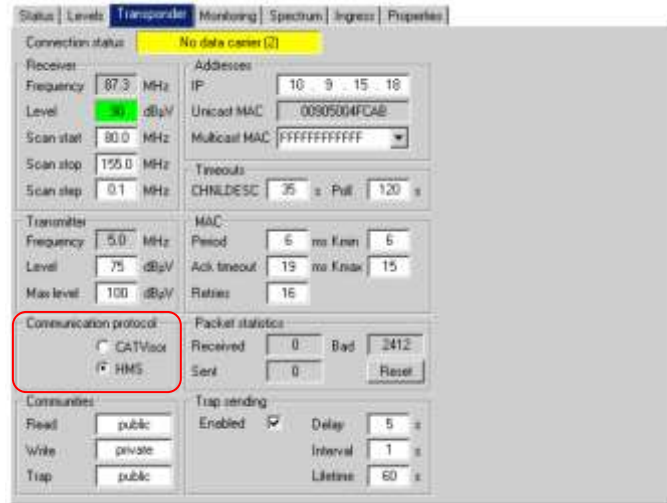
Status | Levels | Transponder | Monitoring | Spectrum | Ingress | Properties

Connection status: No data carrier [2]

Receiver
Frequency 87.3 MHz
Level 30 dBµV
Scan start 80.0 MHz
Scan stop 155.0 MHz
Scan step 0.1 MHz

Addresses
IP 10 . 9 . 15 . 18
Unicast MAC 00905004FCA8
Multicast MAC FFFFFFFFFFFF

Timeouts
CHNLDESC 35 s Poll 120 s

Transmitter
Frequency 5.0 MHz
Level 75 dBµV
Max level 100 dBµV

MAC
Period 6 ms Kmin 6
Ack timeout 19 ms Kmax 15
Retries 16

Communication protocol
CATVisor
HMS

Packet statistics
Received 0 Bad 2412
Sent 0
Reset

Communities
Read public
Write private
Trap public

Trap sending
Enabled
Delay 5 s
Interval 1 s
Lifetime 60 s